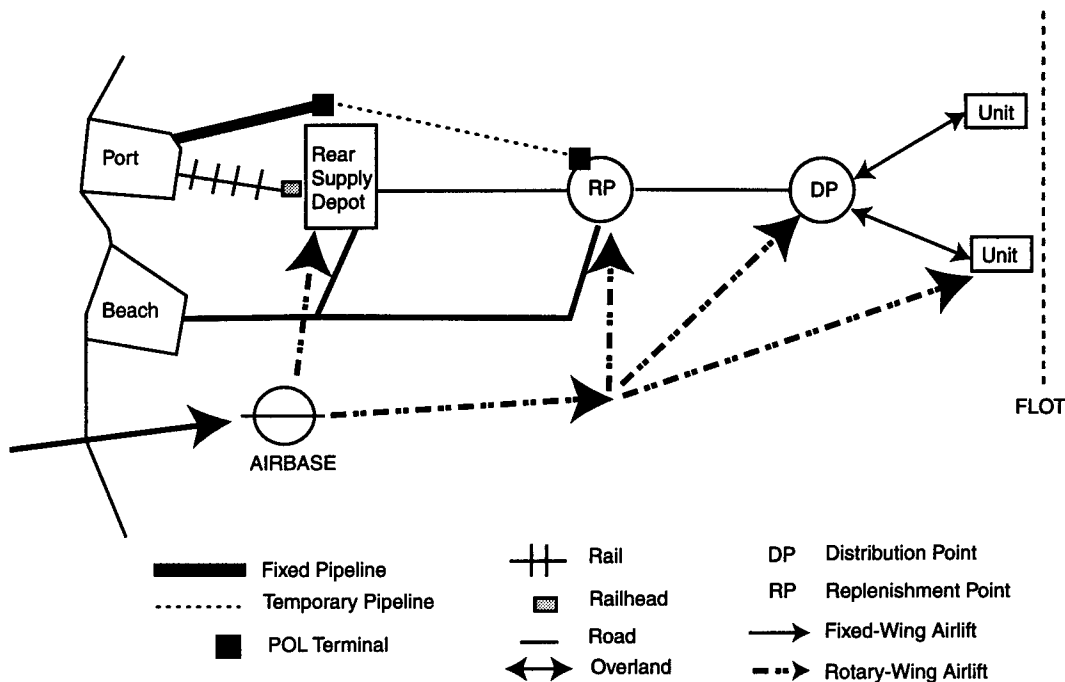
Unit

Port

Rear Supply Depot

RP

DP

Unit

Beach

FLOT

AIRBASE

Fixed Pipeline
Temporary Pipeline
POL Terminal

Rail
Railhead
Road
Overland

DP Distribution Point
RP Replenishment Point
Fixed-Wing Airlift
Rotary-Wing Airlift